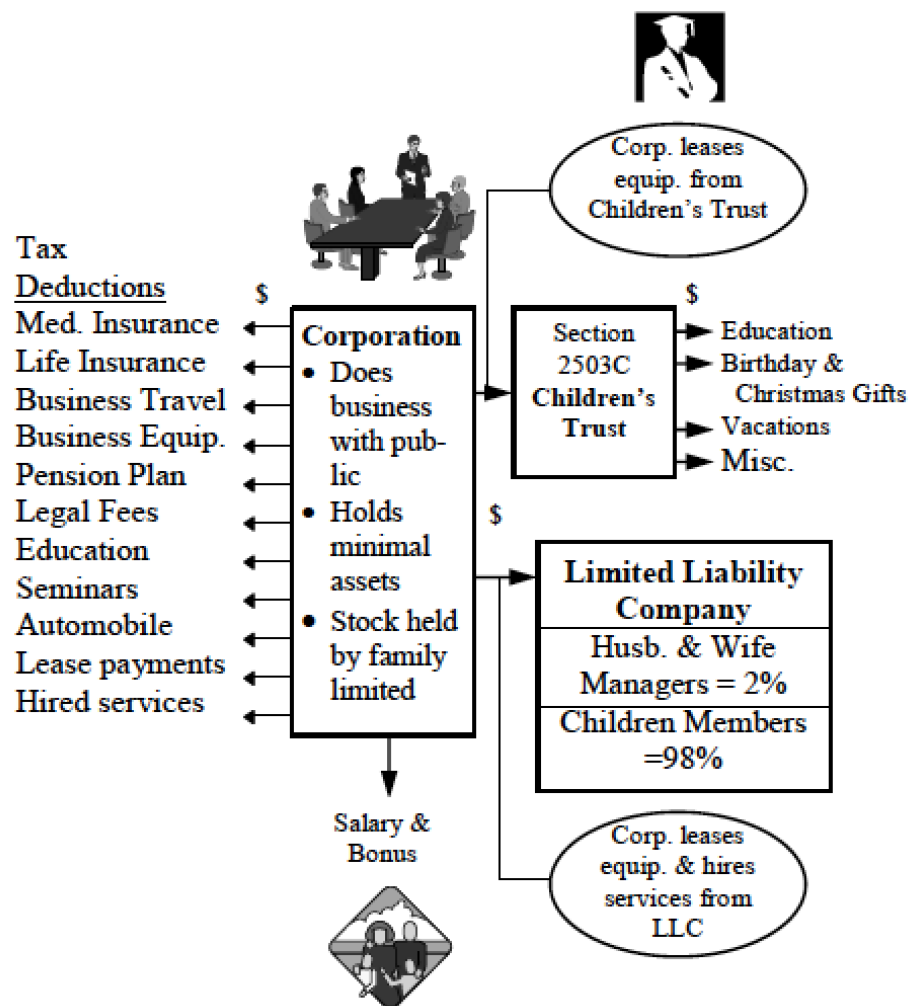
Corp. leases equip. from Children's Trust

Tax Deductions
Med. Insurance
Life Insurance
Business Travel
Business Equip.
Pension Plan
Legal Fees
Education
Seminars
Automobile
Lease payments
Hired services

$

Corporation
• Does business with public
• Holds minimal assets
• Stock held by family limited

$

Section 2503C Children's Trust

Education
Birthday & Christmas Gifts
Vacations
Misc.

$

Limited Liability Company

| Husb. & Wife Managers = 2% |
|---|
| Children Members =98% |

Salary & Bonus

Corp. leases equip. & hires services from LLC